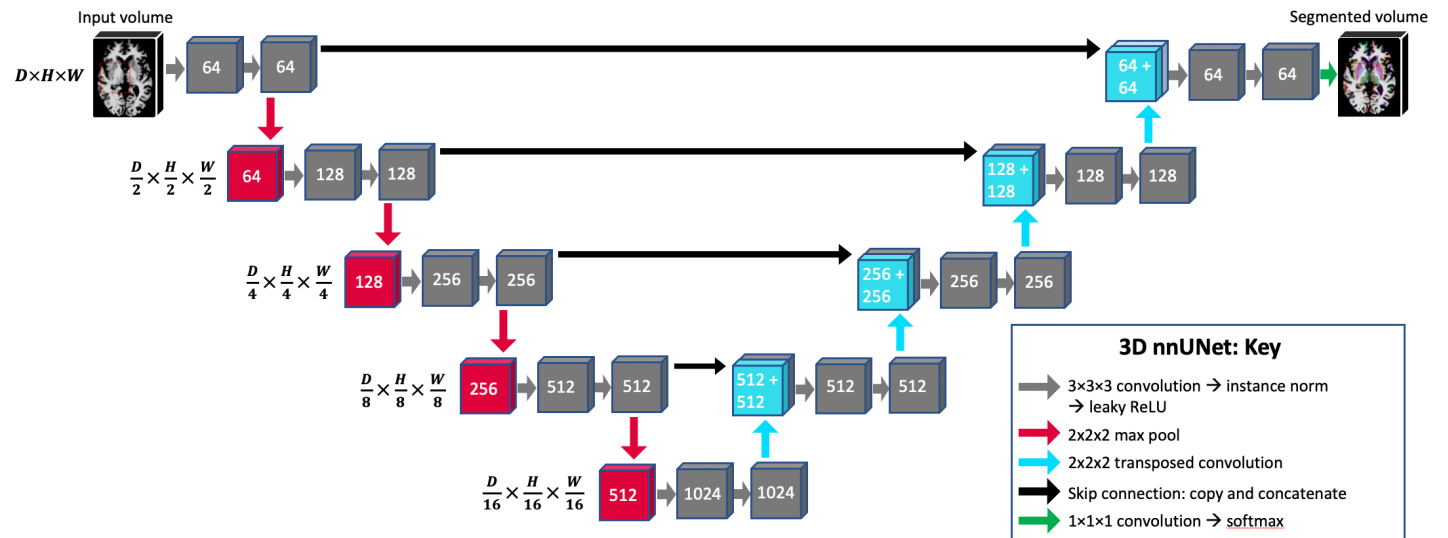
Input volume

Segmented volume

$D\times H\times W$

64

64

64 + 64

64

64

$\frac{D}{2}\times\frac{H}{2}\times\frac{W}{2}$

64

128

128

128 + 128

128

128

$\frac{D}{4}\times\frac{H}{4}\times\frac{W}{4}$

128

256

256

256 + 256

256

256

$\frac{D}{8}\times\frac{H}{8}\times\frac{W}{8}$

256

512

512

512 + 512

512

512

$\frac{D}{16}\times\frac{H}{16}\times\frac{W}{16}$

512

1024

1024

3D nnUNet: Key

3×3×3 convolution → instance norm → leaky ReLU

2x2x2 max pool

2x2x2 transposed convolution

Skip connection: copy and concatenate

1×1×1 convolution → softmax